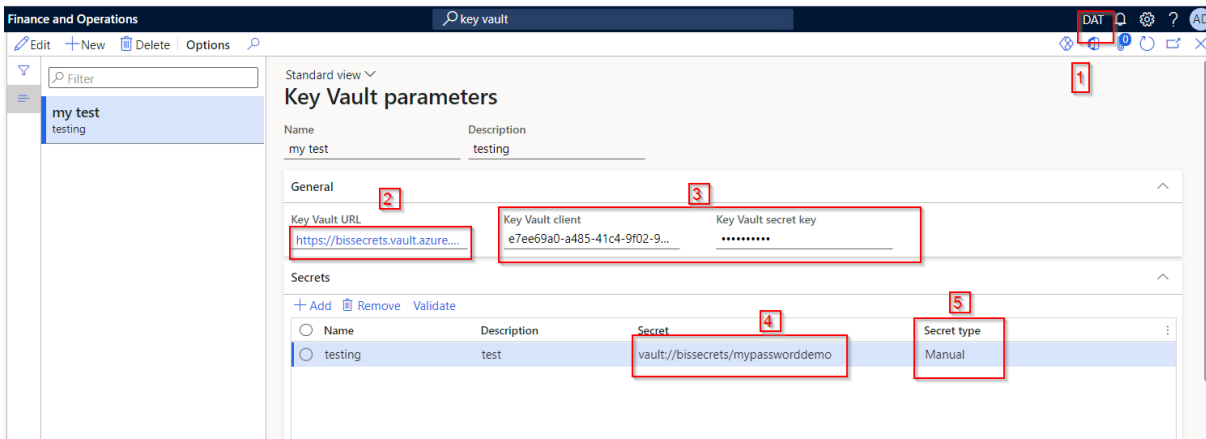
Finance and Operations

key vault

DAT

?

AD

Edit + New Delete Options

0

1

Filter

my test
testing

Standard view

Key Vault parameters

Name
my test

Description
testing

General

2

3

Key Vault URL
https://bissecrets.vault.azure....

Key Vault client
e7ee69a0-a485-41c4-9f02-9...

Key Vault secret key
••••••••••

Secrets

+ Add Remove Validate

4

5

| | Name | Description | Secret | Secret type |
|---|---|---|---|---|
| | testing | test | vault://bissecrets/mypassworddemo | Manual |